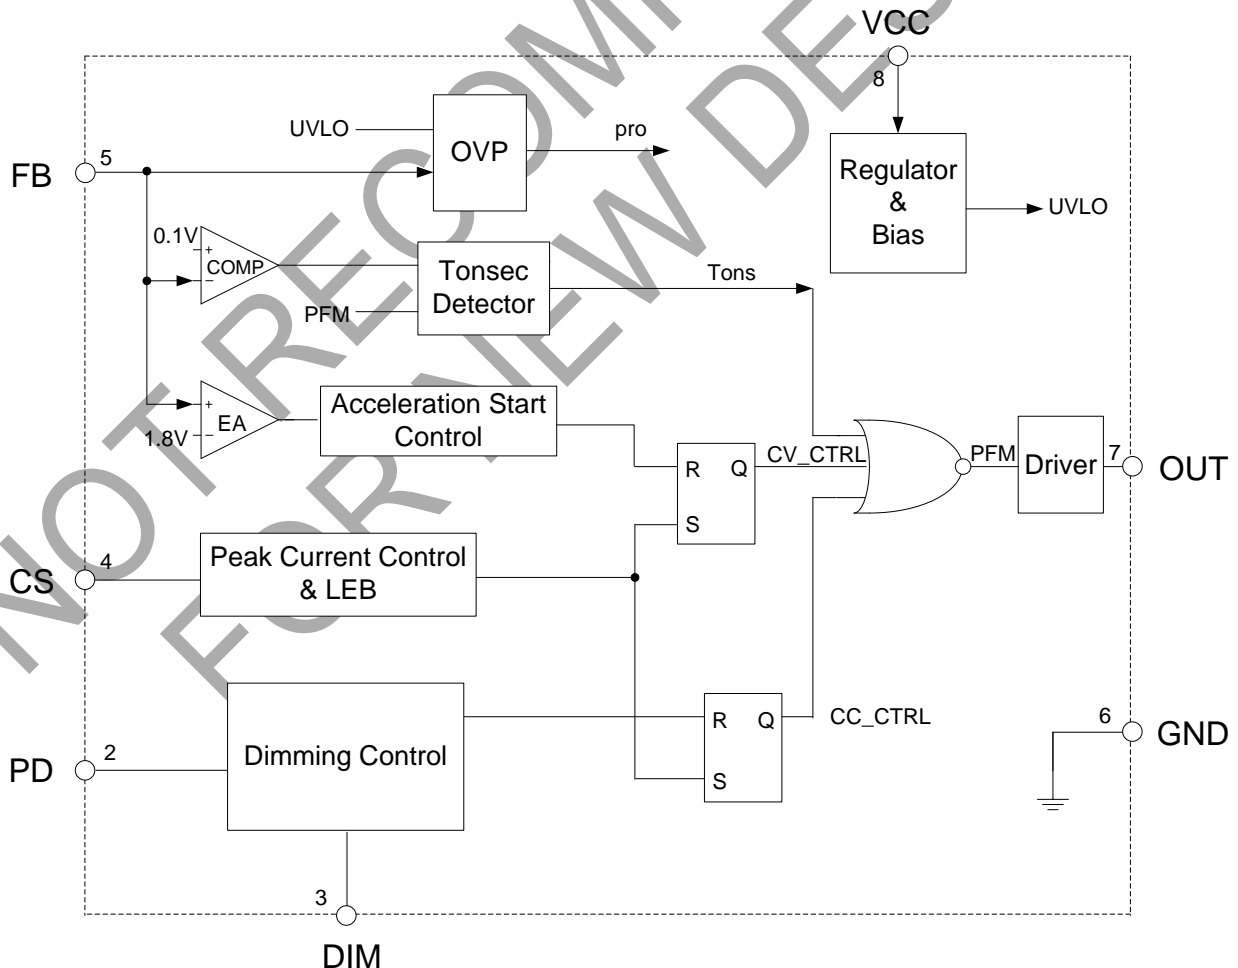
NOT RECOMMENDED FOR NEW DESIGN

VCC
8

UVLO
OVP
pro

FB
5

Regulator
&
Bias
UVLO

0.1V
+
COMP
−
Tonsec
Detector
Tons
PFM

+
EA
1.8V −
Acceleration Start
Control

R
Q
CV_CTRL
S

PFM
Driver
7
OUT

CS
4
Peak Current Control
& LEB

Dimming Control
R
Q
CC_CTRL
S

6
GND

PD
2

3
DIM